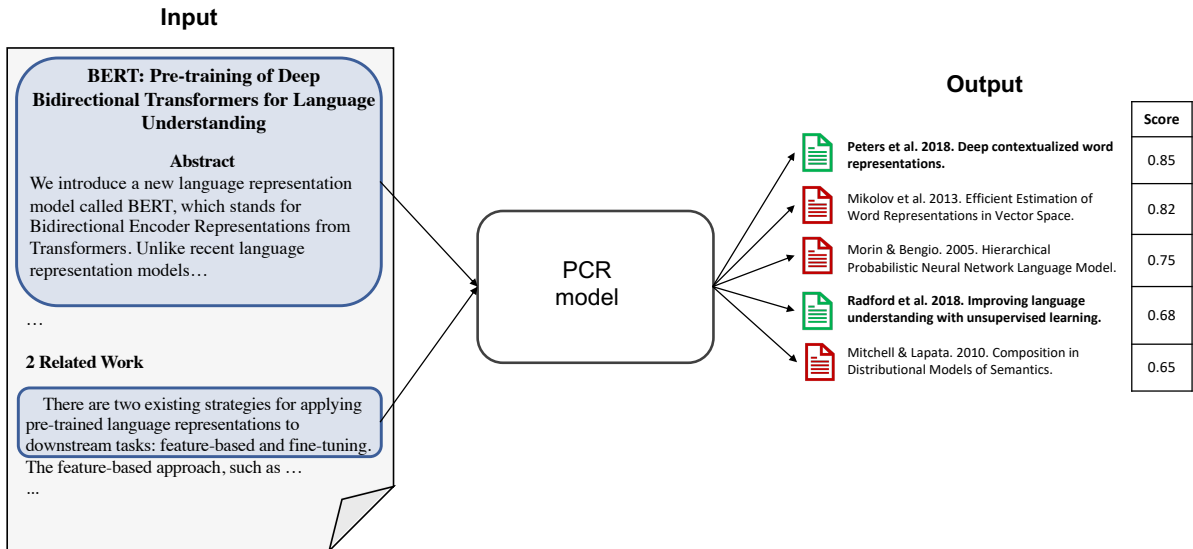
Input

BERT: Pre-training of Deep Bidirectional Transformers for Language Understanding

Abstract

We introduce a new language representation model called BERT, which stands for Bidirectional Encoder Representations from Transformers. Unlike recent language representation models…

…

2 Related Work

There are two existing strategies for applying pre-trained language representations to downstream tasks: feature-based and fine-tuning.

The feature-based approach, such as …

...

PCR model

Output

| | Score |
|---|---|
| **Peters et al. 2018. Deep contextualized word representations.** | 0.85 |
| Mikolov et al. 2013. Efficient Estimation of Word Representations in Vector Space. | 0.82 |
| Morin & Bengio. 2005. Hierarchical Probabilistic Neural Network Language Model. | 0.75 |
| **Radford et al. 2018. Improving language understanding with unsupervised learning.** | 0.68 |
| Mitchell & Lapata. 2010. Composition in Distributional Models of Semantics. | 0.65 |